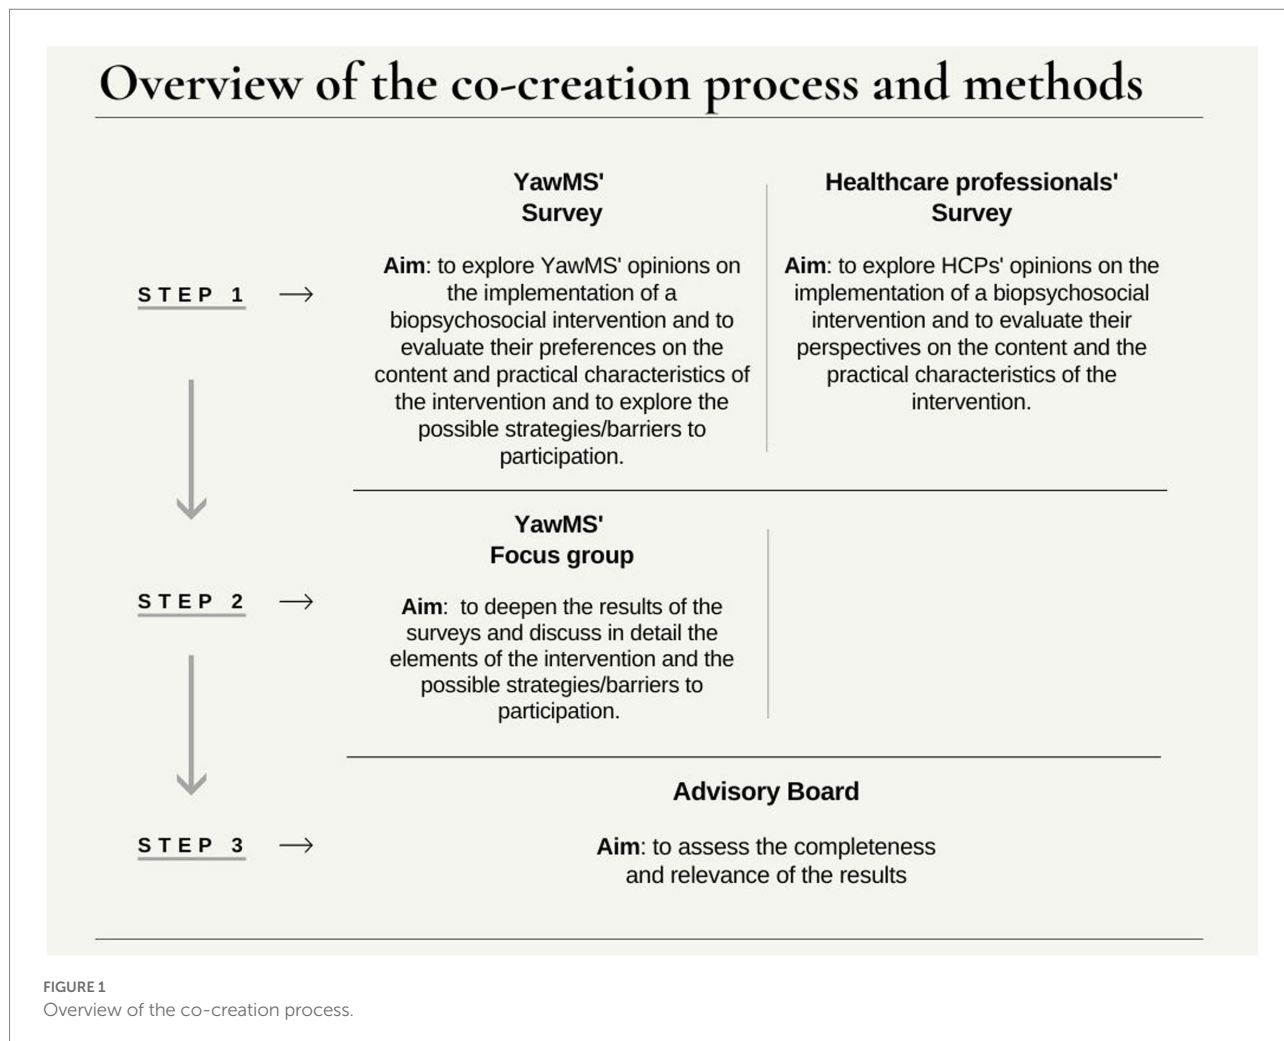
Overview of the co-creation process and methods

STEP 1 →

YawMS' Survey

Aim: to explore YawMS' opinions on the implementation of a biopsychosocial intervention and to evaluate their preferences on the content and practical characteristics of the intervention and to explore the possible strategies/barriers to participation.

Healthcare professionals' Survey

Aim: to explore HCPs' opinions on the implementation of a biopsychosocial intervention and to evaluate their perspectives on the content and the practical characteristics of the intervention.

STEP 2 →

YawMS' Focus group

Aim: to deepen the results of the surveys and discuss in detail the elements of the intervention and the possible strategies/barriers to participation.

STEP 3 →

Advisory Board

Aim: to assess the completeness and relevance of the results

FIGURE 1
Overview of the co-creation process.